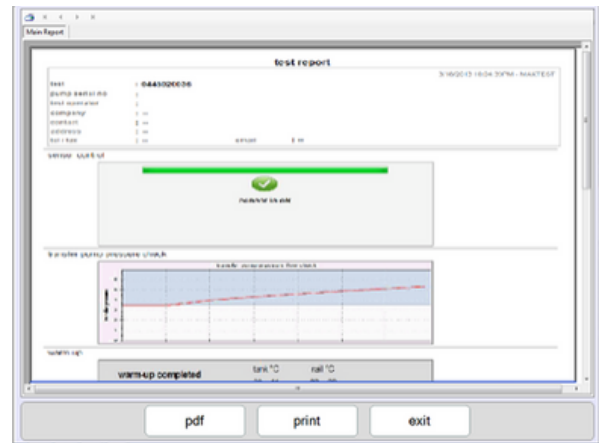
Main Report

test report

3/16/2013 10:04:30PM - MAXTEST

test : 0445020036
pump serial no :
test operator :
company : --
contact : --
address : --
tel / fax : -- email : --

sensor control

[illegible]

transfer pump pressure check

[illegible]

warm up

warm-up completed

tank °C

rail °C

pdf

print

exit